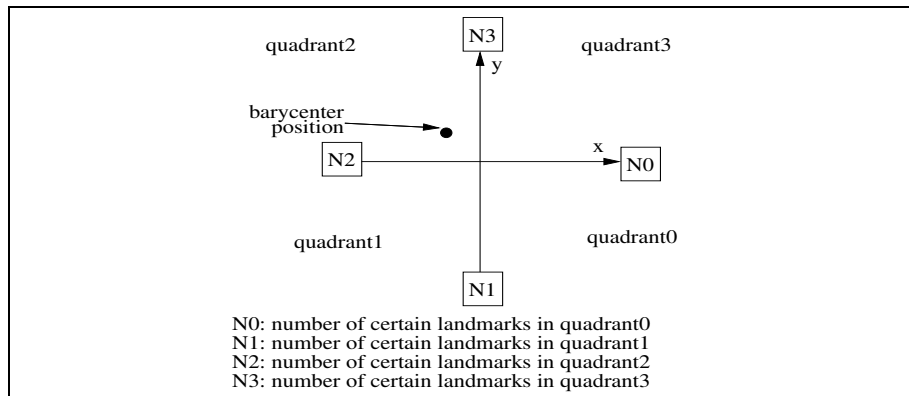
quadrant2

N3

quadrant3

y

barycenter position

N2

x

N0

quadrant1

quadrant0

N1

N0: number of certain landmarks in quadrant0
N1: number of certain landmarks in quadrant1
N2: number of certain landmarks in quadrant2
N3: number of certain landmarks in quadrant3